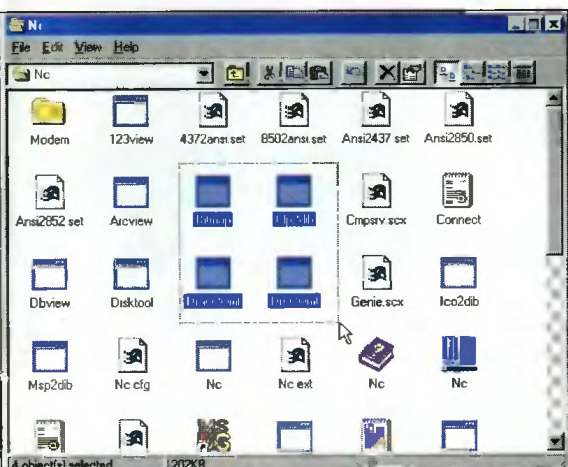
Nc

File Edit View Help

Nc

Modem

123view

4372ansi.set

8502ansi.set

Ansi2437 set

Ansi2850.set

Ansi2852 set

Arcview

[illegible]

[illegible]

Cmpsrv.scx

Connect

Dbview

Disktool

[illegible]

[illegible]

Genie.scx

Ico2dib

Msp2dib

Nc cfg

Nc

Nc ext

Nc

Nc

4 object(s) selected

202KB